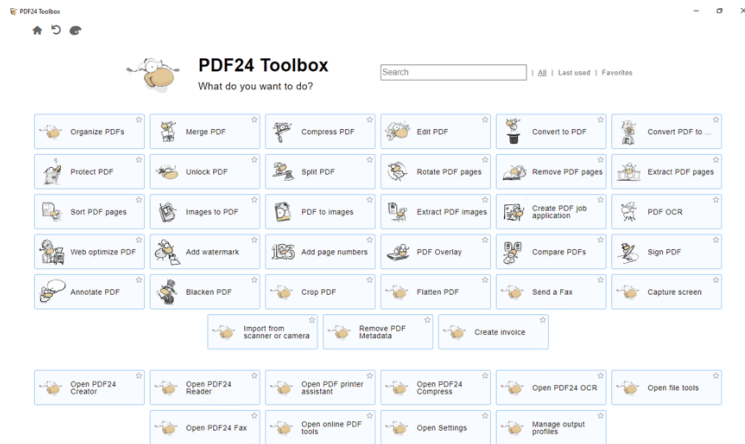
PDF24 Toolbox

PDF24 Toolbox
What do you want to do?

Search | All | Last used | Favorites

Organize PDFs
Merge PDF
Compress PDF
Edit PDF
Convert to PDF
Convert PDF to ...
Protect PDF
Unlock PDF
Split PDF
Rotate PDF pages
Remove PDF pages
Extract PDF pages
Sort PDF pages
Images to PDF
PDF to images
Extract PDF images
Create PDF job application
PDF OCR
Web optimize PDF
Add watermark
Add page numbers
PDF Overlay
Compare PDFs
Sign PDF
Annotate PDF
Blacken PDF
Crop PDF
Flatten PDF
Send a Fax
Capture screen
Import from scanner or camera
Remove PDF Metadata
Create invoice

Open PDF24 Creator
Open PDF24 Reader
Open PDF printer assistant
Open PDF24 Compress
Open PDF24 OCR
Open file tools
Open PDF24 Fax
Open online PDF tools
Open Settings
Manage output profiles